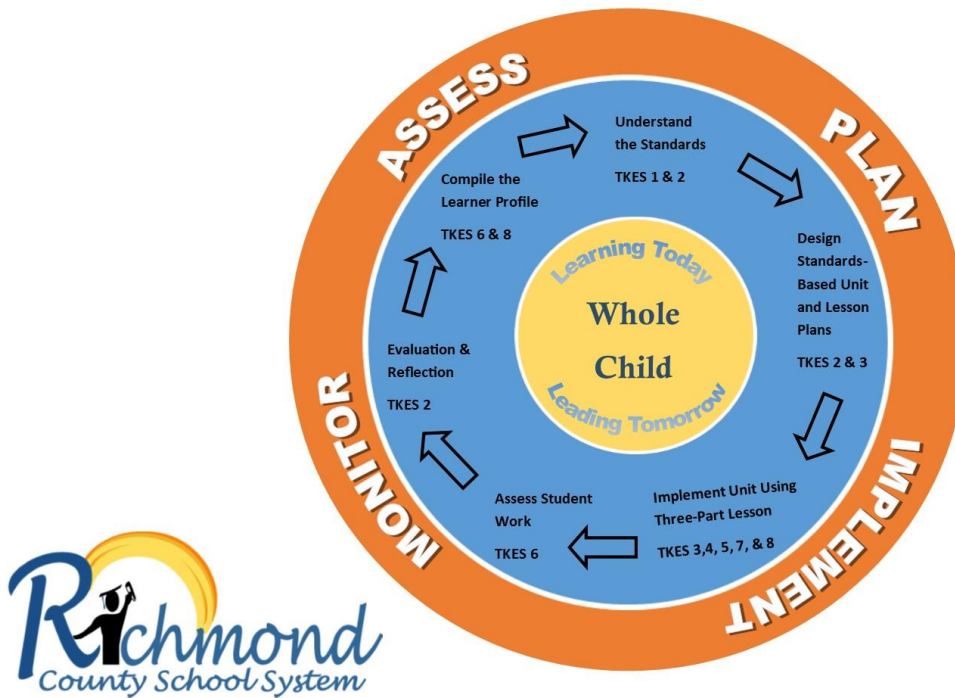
ASSESS

PLAN

IMPLEMENT

MONITOR

Understand the Standards

TKES 1 & 2

Design Standards-Based Unit and Lesson Plans

TKES 2 & 3

Implement Unit Using Three-Part Lesson

TKES 3,4, 5, 7, & 8

Assess Student Work

TKES 6

Evaluation & Reflection

TKES 2

Compile the Learner Profile

TKES 6 & 8

Learning Today

Whole Child

Leading Tomorrow

Richmond County School System